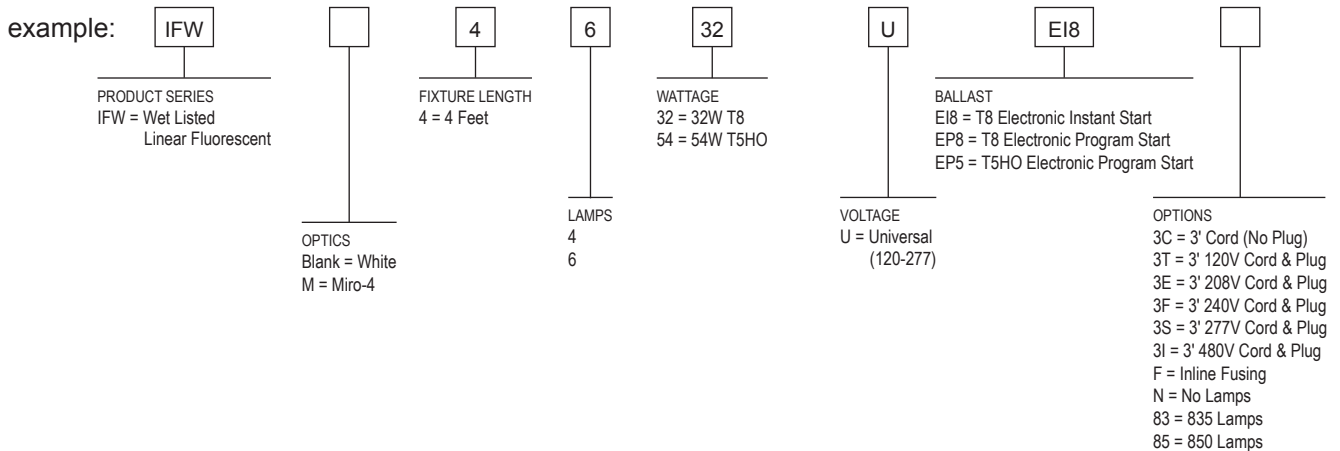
example: IFW [ ] 4 6 32 U EI8 [ ]

PRODUCT SERIES
IFW = Wet Listed Linear Fluorescent

OPTICS
Blank = White
M = Miro-4

FIXTURE LENGTH
4 = 4 Feet

LAMPS
4
6

WATTAGE
32 = 32W T8
54 = 54W T5HO

VOLTAGE
U = Universal (120-277)

BALLAST
EI8 = T8 Electronic Instant Start
EP8 = T8 Electronic Program Start
EP5 = T5HO Electronic Program Start

OPTIONS
3C = 3' Cord (No Plug)
3T = 3' 120V Cord & Plug
3E = 3' 208V Cord & Plug
3F = 3' 240V Cord & Plug
3S = 3' 277V Cord & Plug
3I = 3' 480V Cord & Plug
F = Inline Fusing
N = No Lamps
83 = 835 Lamps
85 = 850 Lamps